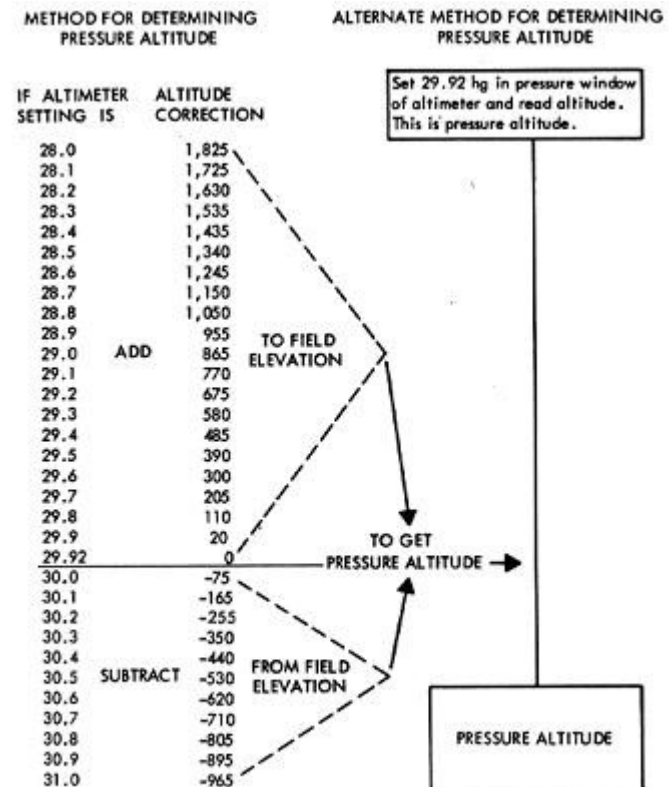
METHOD FOR DETERMINING PRESSURE ALTITUDE

ALTERNATE METHOD FOR DETERMINING PRESSURE ALTITUDE

Set 29.92 hg in pressure window of altimeter and read altitude. This is pressure altitude.

| IF ALTIMETER SETTING IS | ALTITUDE CORRECTION |
|---|---|
| 28.0 | 1,825 |
| 28.1 | 1,725 |
| 28.2 | 1,630 |
| 28.3 | 1,535 |
| 28.4 | 1,435 |
| 28.5 | 1,340 |
| 28.6 | 1,245 |
| 28.7 | 1,150 |
| 28.8 | 1,050 |
| 28.9 | 955 |
| 29.0 | 865 |
| 29.1 | 770 |
| 29.2 | 675 |
| 29.3 | 580 |
| 29.4 | 485 |
| 29.5 | 390 |
| 29.6 | 300 |
| 29.7 | 205 |
| 29.8 | 110 |
| 29.9 | 20 |
| 29.92 | 0 |
| 30.0 | -75 |
| 30.1 | -165 |
| 30.2 | -255 |
| 30.3 | -350 |
| 30.4 | -440 |
| 30.5 | -530 |
| 30.6 | -620 |
| 30.7 | -710 |
| 30.8 | -805 |
| 30.9 | -895 |
| 31.0 | -965 |

ADD

TO FIELD ELEVATION

TO GET PRESSURE ALTITUDE

SUBTRACT

FROM FIELD ELEVATION

PRESSURE ALTITUDE